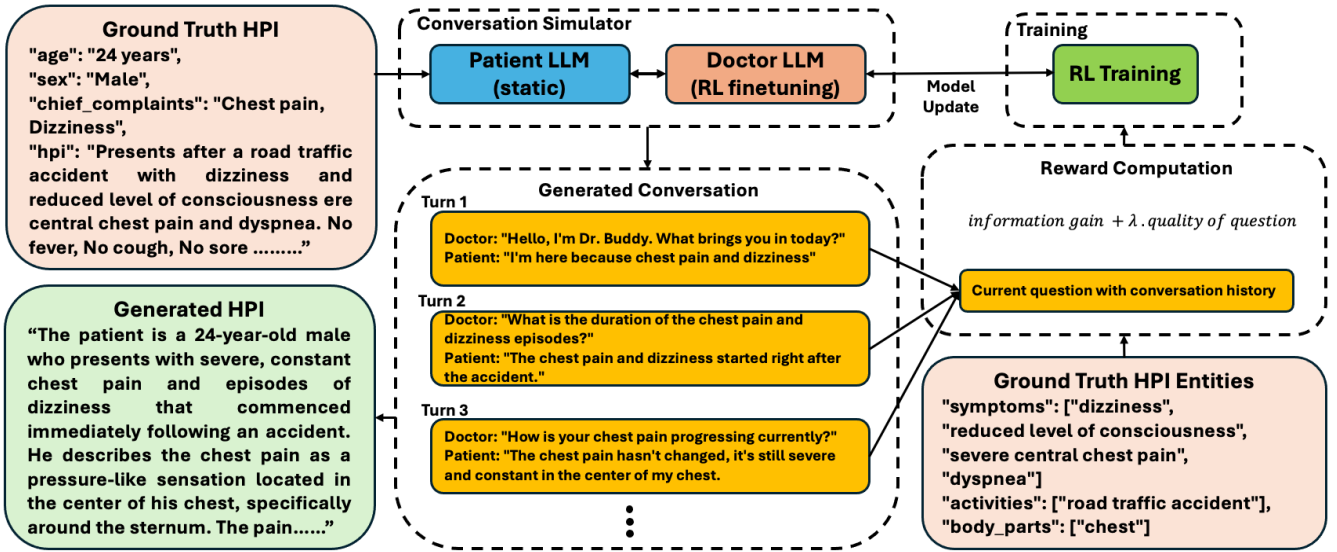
Ground Truth HPI
"age": "24 years",
"sex": "Male",
"chief_complaints": "Chest pain, Dizziness",
"hpi": "Presents after a road traffic accident with dizziness and reduced level of consciousness ere central chest pain and dyspnea. No fever, No cough, No sore ........"

Conversation Simulator
Patient LLM (static)
Doctor LLM (RL finetuning)

Model Update

Training
RL Training

Generated Conversation
Turn 1
Doctor: "Hello, I'm Dr. Buddy. What brings you in today?"
Patient: "I'm here because chest pain and dizziness"
Turn 2
Doctor: "What is the duration of the chest pain and dizziness episodes?"
Patient: "The chest pain and dizziness started right after the accident."
Turn 3
Doctor: "How is your chest pain progressing currently?"
Patient: "The chest pain hasn't changed, it's still severe and constant in the center of my chest.

Reward Computation
$information\ gain + \lambda . quality\ of\ question$

Current question with conversation history

Generated HPI
"The patient is a 24-year-old male who presents with severe, constant chest pain and episodes of dizziness that commenced immediately following an accident. He describes the chest pain as a pressure-like sensation located in the center of his chest, specifically around the sternum. The pain......"

Ground Truth HPI Entities
"symptoms": ["dizziness",
"reduced level of consciousness",
"severe central chest pain",
"dyspnea"]
"activities": ["road traffic accident"],
"body_parts": ["chest"]